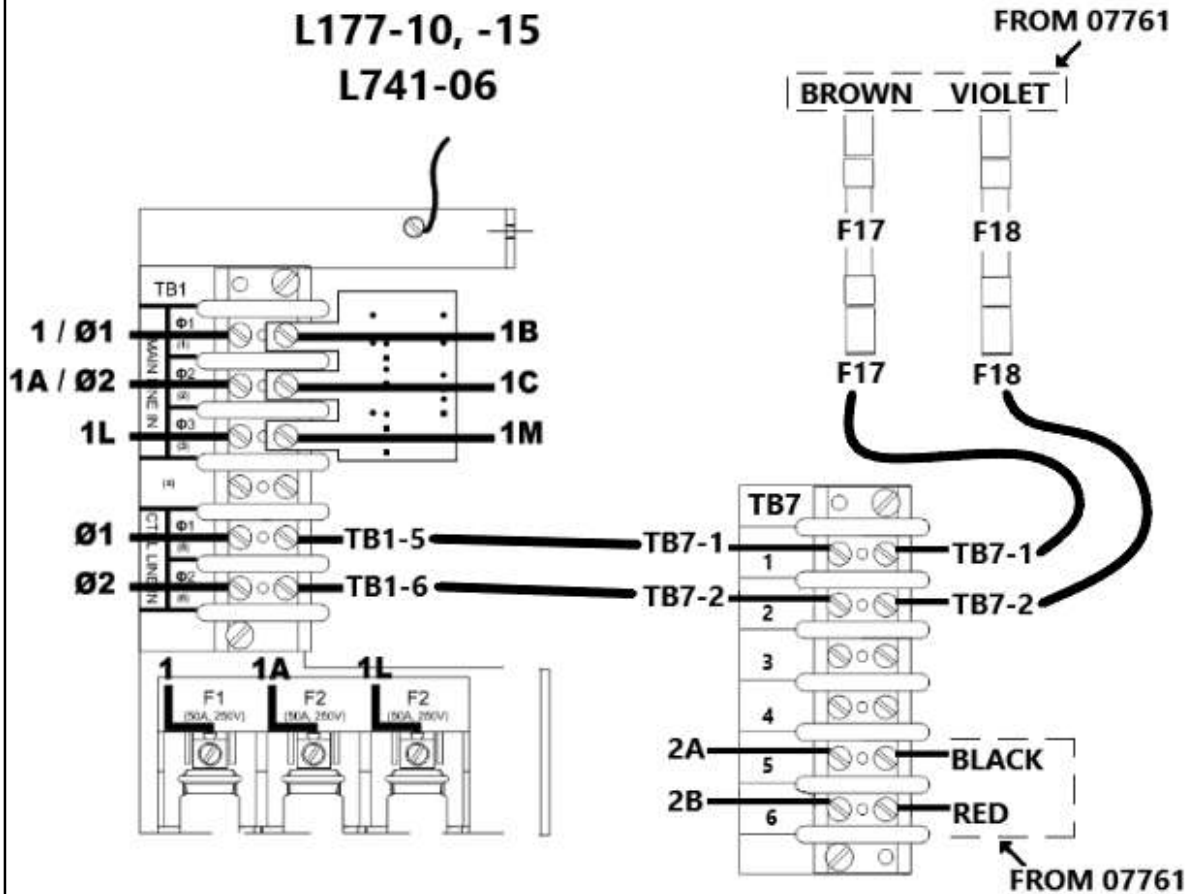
L177-10, -15
L741-06

FROM 07761

BROWN VIOLET

F17 F18

F17 F18

TB1

MAIN LINE IN

Φ1 Φ2 Φ3

1 / Ø1 1B

1A / Ø2 1C

1L 1M

CTL LINE IN

Φ1 Φ2

Ø1 TB1-5 TB7-1

Ø2 TB1-6 TB7-2

TB7

TB7-1 1 TB7-1

TB7-2 2 TB7-2

3

4

2A 5 BLACK

2B 6 RED

1 1A 1L

F1 (50A, 250V)

F2 (50A, 250V)

F2 (50A, 250V)

FROM 07761